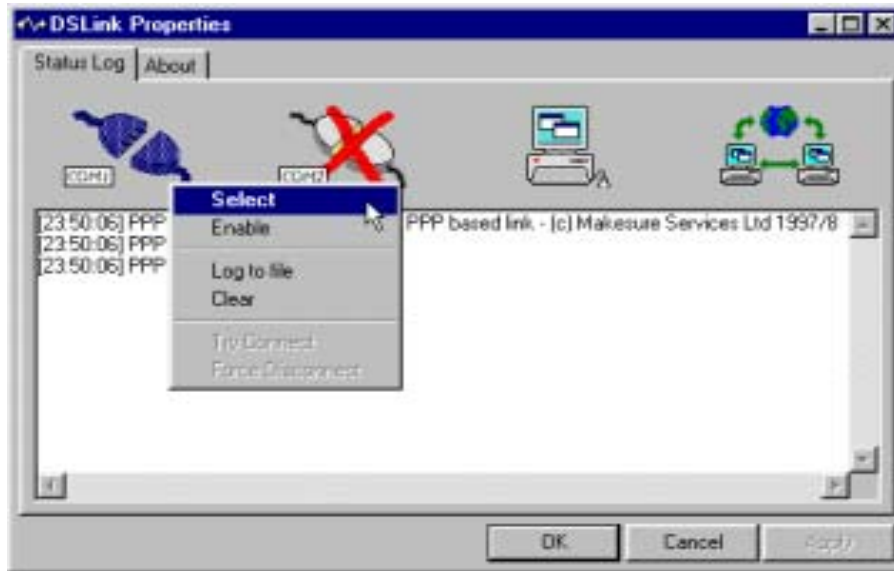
DSLink Properties

Status Log | About

COM1 COM2

Select
Enable
Log to file
Clear
Try Connect
Force Disconnect

[23:50:06] PPP PPP based link. - (c) Makesure Services Ltd 1997/8
[23:50:06] PPP
[23:50:06] PPP

OK Cancel Apply